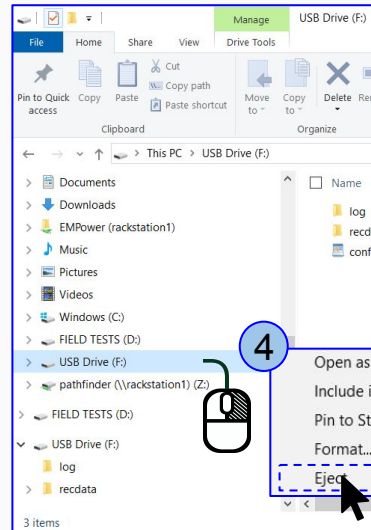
Manage
USB Drive (F:)
File
Home
Share
View
Drive Tools
Pin to Quick access
Copy
Paste
Cut
Copy path
Paste shortcut
Clipboard
Move to
Copy to
Delete
Re
Organize
This PC > USB Drive (F:)
Documents
Downloads
EMPower (rackstation1)
Music
Pictures
Videos
Windows (C:)
FIELD TESTS (D:)
USB Drive (F:)
pathfinder (\\rackstation1) (Z:)
FIELD TESTS (D:)
USB Drive (F:)
log
recdata
Name
log
recd
conf
4
Open as
Include i
Pin to St
Format...
Eject
3 items